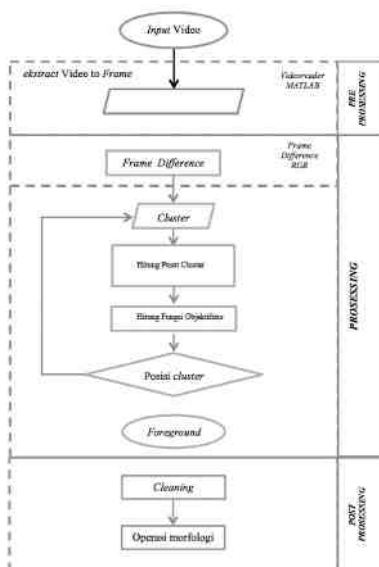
Input Video

ekstract Video to Frame

Videoreader MATLAB

PRE PROCESSING

Frame Difference RGB

Frame Difference

Cluster

Hitung Pusat Cluster

Hitung Fungsi Objektifitas

Posisi cluster

Foreground

PROCESSING

Cleaning

Operasi morfologi

POST PROCESSING